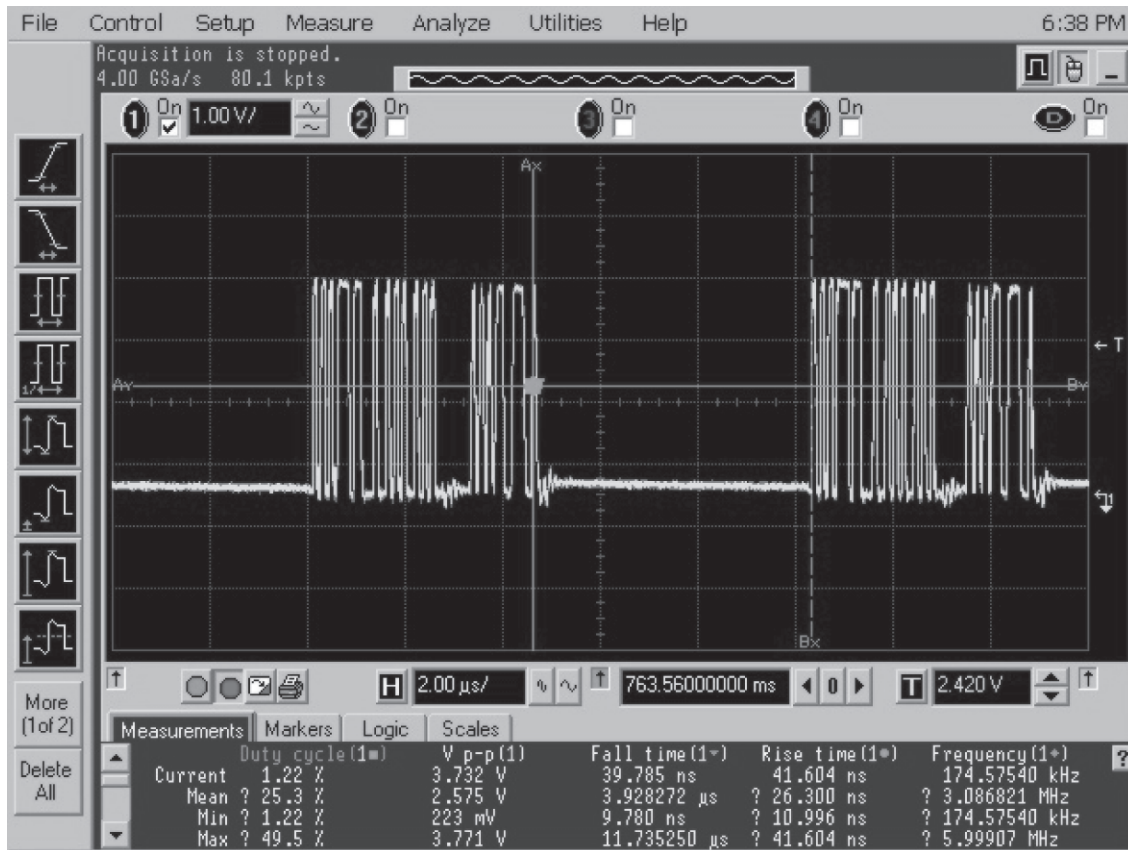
File Control Setup Measure Analyze Utilities Help 6:38 PM

Acquisition is stopped.
4.00 GSa/s 80.1 kpts

1 On 1.00 V/ 2 On 3 On 4 On On

Ax

Ay By

← T

Bx

More (1of 2)

Delete All

H 2.00 µs/ 763.56000000 ms 0 T 2.420 V

Measurements Markers Logic Scales

| | Duty cycle(1) | V p-p(1) | Fall time(1) | Rise time(1) | Frequency(1) |
|---|---|---|---|---|---|
| Current | 1.22 % | 3.732 V | 39.785 ns | 41.604 ns | 174.57540 kHz |
| Mean | ? 25.3 % | 2.575 V | 3.928272 µs | ? 26.300 ns | ? 3.086821 MHz |
| Min | ? 1.22 % | 223 mV | 9.780 ns | ? 10.996 ns | ? 174.57540 kHz |
| Max | ? 49.5 % | 3.771 V | 11.735250 µs | ? 41.604 ns | ? 5.99907 MHz |

?